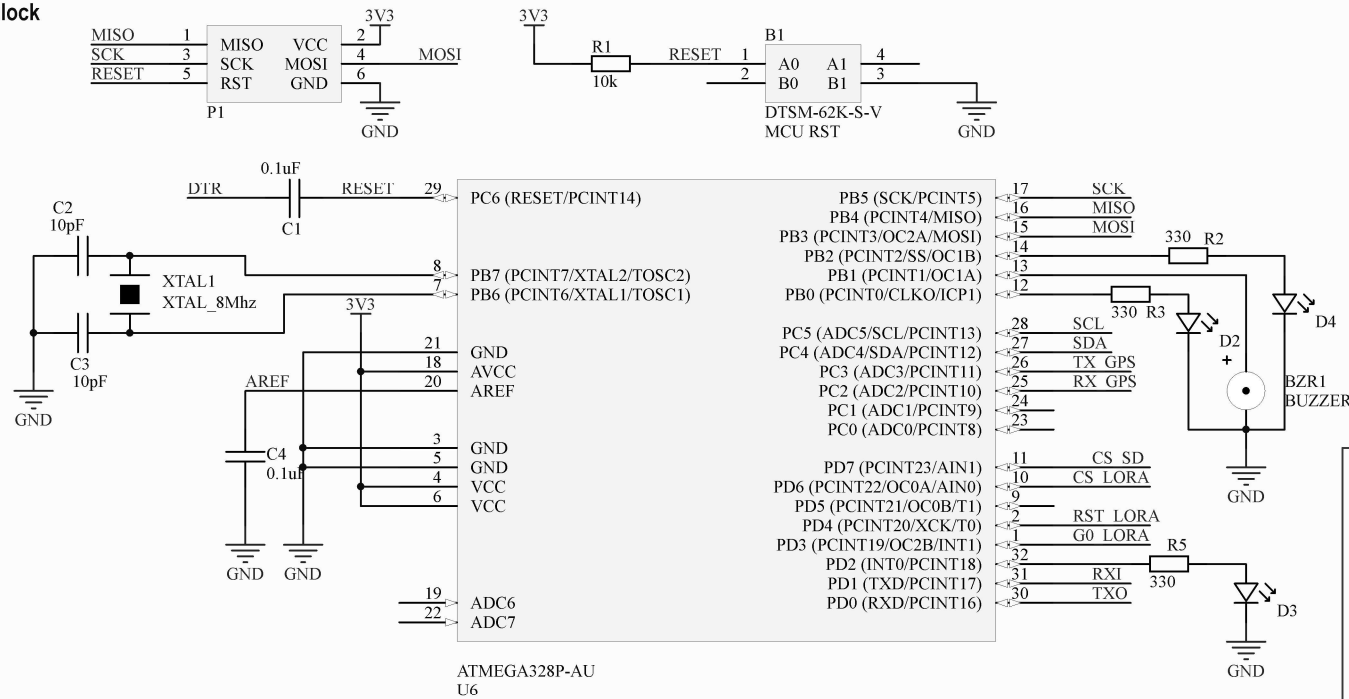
lock

MISO 1 MISO VCC 2 3V3
SCK 3 SCK MOSI 4 MOSI
RESET 5 RST GND 6
P1
GND

3V3
R1
10k
RESET 1 A0 A1 4
2 B0 B1 3
B1
DTSM-62K-S-V
MCU RST
GND

0.1uF
DTR RESET 29
C1
PC6 (RESET/PCINT14)

C2
10pF
XTAL1
XTAL_8Mhz
C3
10pF
GND

8 PB7 (PCINT7/XTAL2/TOSC2)
7 PB6 (PCINT6/XTAL1/TOSC1)

3V3
21 GND
18 AVCC
AREF 20 AREF
C4
0.1uF
3 GND
5 GND
4 VCC
6 VCC
GND GND

19 ADC6
22 ADC7

ATMEGA328P-AU
U6

PB5 (SCK/PCINT5) 17 SCK
PB4 (PCINT4/MISO) 16 MISO
PB3 (PCINT3/OC2A/MOSI) 15 MOSI
PB2 (PCINT2/SS/OC1B) 14
PB1 (PCINT1/OC1A) 13
PB0 (PCINT0/CLKO/ICP1) 12

PC5 (ADC5/SCL/PCINT13) 28 SCL
PC4 (ADC4/SDA/PCINT12) 27 SDA
PC3 (ADC3/PCINT11) 26 TX_GPS
PC2 (ADC2/PCINT10) 25 RX_GPS
PC1 (ADC1/PCINT9) 24
PC0 (ADC0/PCINT8) 23

PD7 (PCINT23/AIN1) 11 CS_SD
PD6 (PCINT22/OC0A/AIN0) 10 CS_LORA
PD5 (PCINT21/OC0B/T1) 9
PD4 (PCINT20/XCK/T0) 2 RST_LORA
PD3 (PCINT19/OC2B/INT1) 1 G0_LORA
PD2 (INT0/PCINT18) 32
PD1 (TXD/PCINT17) 31 RXI
PD0 (RXD/PCINT16) 30 TXO

330 R2
330 R3
D4
D2
+
BZR1
BUZZER
GND

R5
330
D3
GND